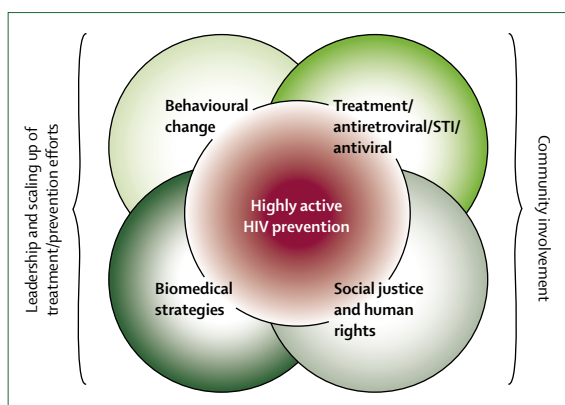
Leadership and scaling up of treatment/prevention efforts

Behavioural change

Treatment/ antiretroviral/STI/ antiviral

Highly active HIV prevention

Biomedical strategies

Social justice and human rights

Community involvement